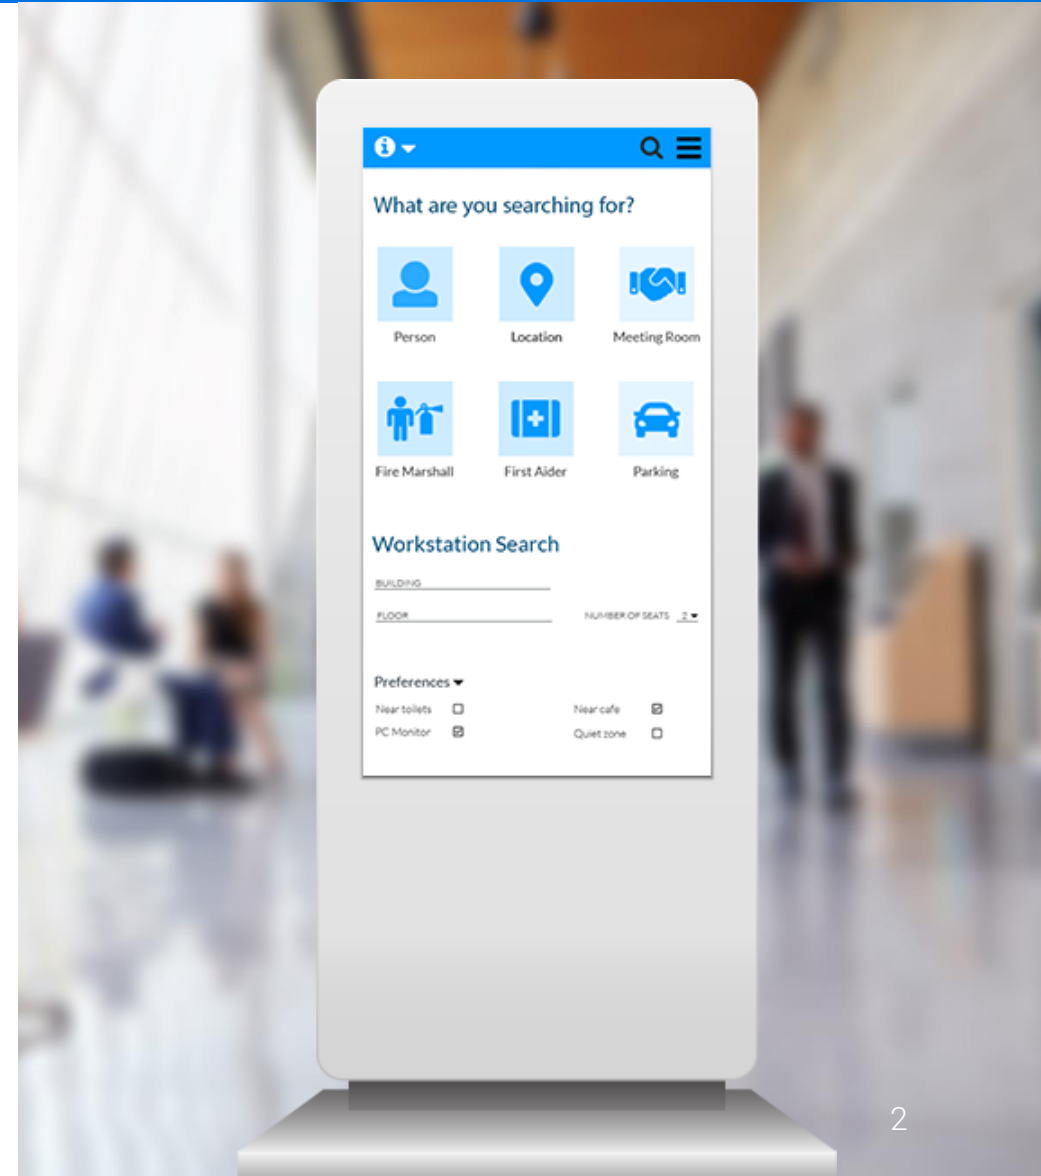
What are you searching for?

Person

Location

Meeting Room

Fire Marshall

First Aider

Parking

Workstation Search

BUILDING

FLOOR

NUMBER OF SEATS 2

Preferences

Near toilets

PC Monitor

Near cafe

Quiet zone

2